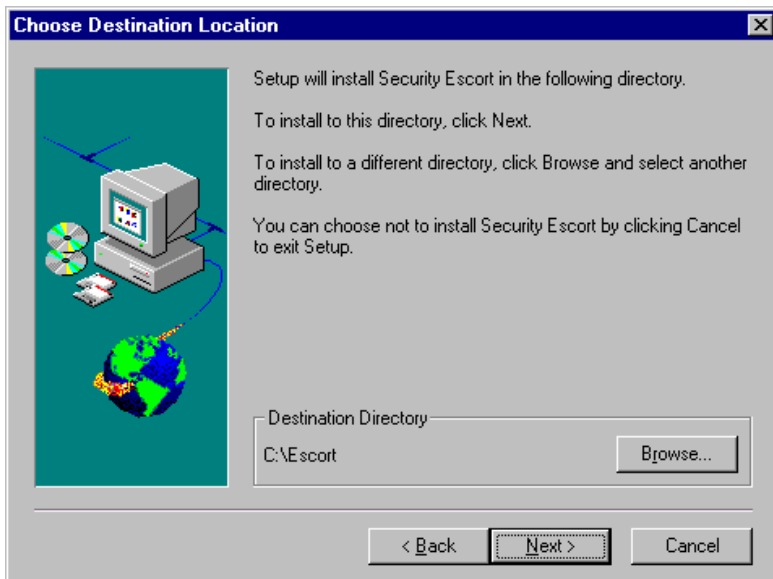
Choose Destination Location

Setup will install Security Escort in the following directory.

To install to this directory, click Next.

To install to a different directory, click Browse and select another directory.

You can choose not to install Security Escort by clicking Cancel to exit Setup.

Destination Directory

C:\Escort

Browse...

< Back

Next >

Cancel